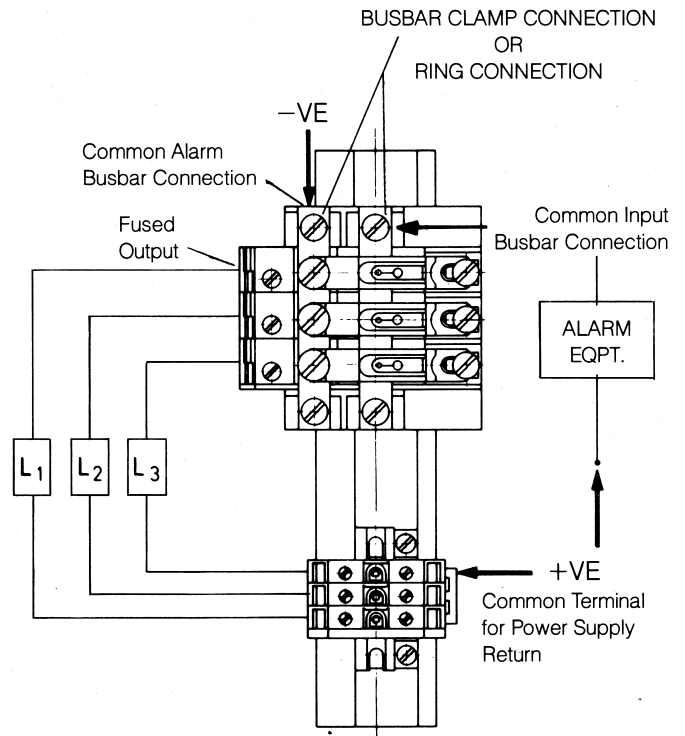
BUSBAR CLAMP CONNECTION
OR
RING CONNECTION

−VE

Common Alarm Busbar Connection

Fused Output

Common Input Busbar Connection

ALARM EQPT.

$L_1$

$L_2$

$L_3$

+VE

Common Terminal for Power Supply Return